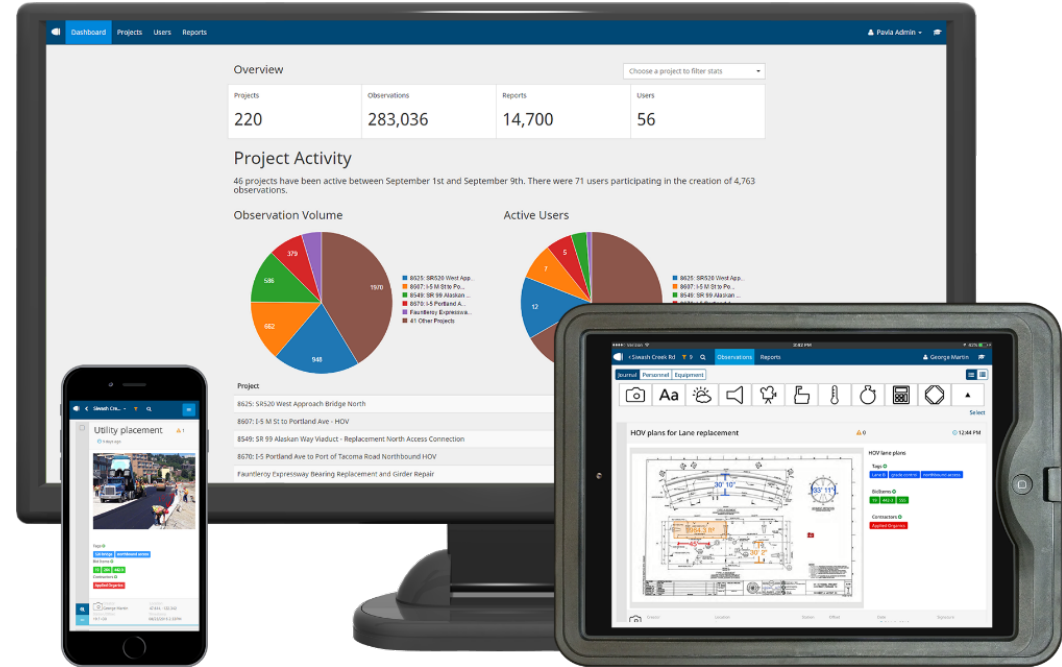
Dashboard Projects Users Reports
Pavia Admin

Overview

Choose a project to filter stats

| Projects | Observations | Reports | Users |
|---|---|---|---|
| 220 | 283,036 | 14,700 | 56 |

Project Activity

46 projects have been active between September 1st and September 9th. There were 71 users participating in the creation of 4,763 observations.

Observation Volume

1970
948
662
586
379

8625: SR520 West App...
8607: I-5 M St to Po...
8549: SR 99 Alaskan ...
8670: I-5 Portland A...
Fauntleroy Expressw...
41 Other Projects

Active Users

12
7
5

8625: SR520 West App...
8607: I-5 M St to Po...
8549: SR 99 Alaskan ...

Project

8625: SR520 West Approach Bridge North
8607: I-5 M St to Portland Ave - HOV
8549: SR 99 Alaskan Way Viaduct - Replacement North Access Connection
8670: I-5 Portland Ave to Port of Tacoma Road Northbound HOV
Fauntleroy Expressway Bearing Replacement and Girder Repair

Siwash Cre...

Utility placement

Tags
Bid Items
Contractors

George Martin

Siwash Creek Rd
Observations Reports
George Martin

Journal Personnel Equipment

Aa

Select

HOV plans for Lane replacement

12:44 PM

HOV lane plans

Tags
Lane 4 grade control northbound access

Bid Items

Contractors
Applied Organics

30' 10"
93' 11"
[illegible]